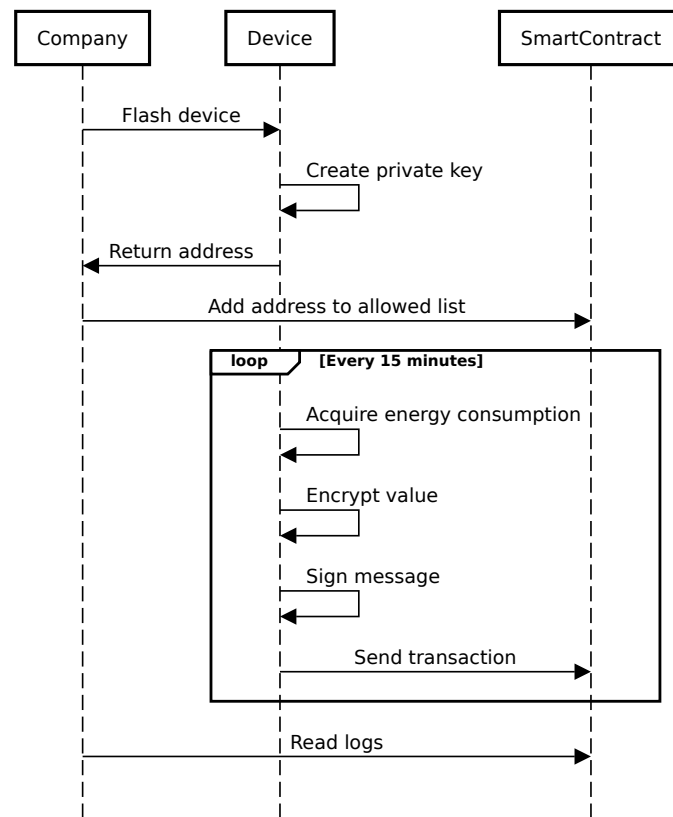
Company
Device
SmartContract

Flash device

Create private key

Return address

Add address to allowed list

loop
[Every 15 minutes]

Acquire energy consumption

Encrypt value

Sign message

Send transaction

Read logs